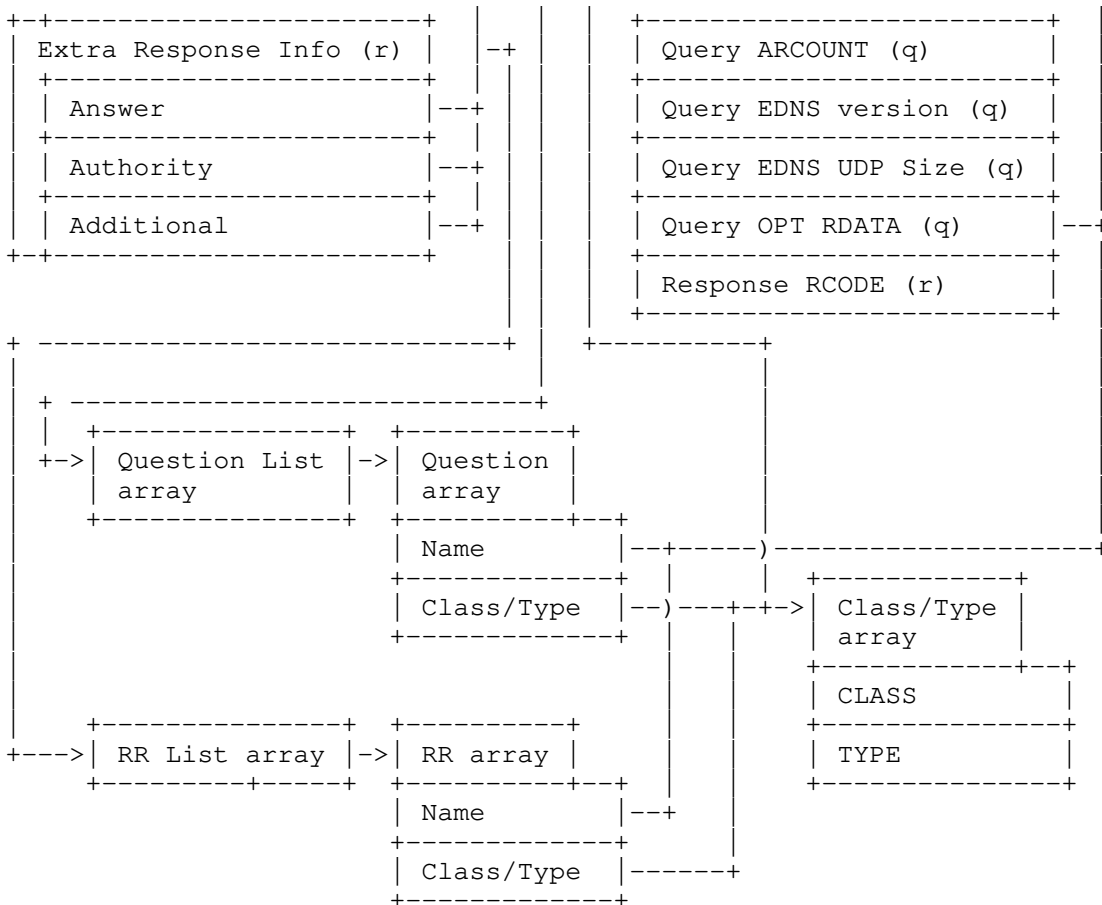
Extra Response Info (r)

Answer

Authority

Additional

Query ARCOUNT (q)

Query EDNS version (q)

Query EDNS UDP Size (q)

Query OPT RDATA (q)

Response RCODE (r)

Question List array

Question array

Name

Class/Type

Class/Type array

CLASS

TYPE

RR List array

RR array

Name

Class/Type